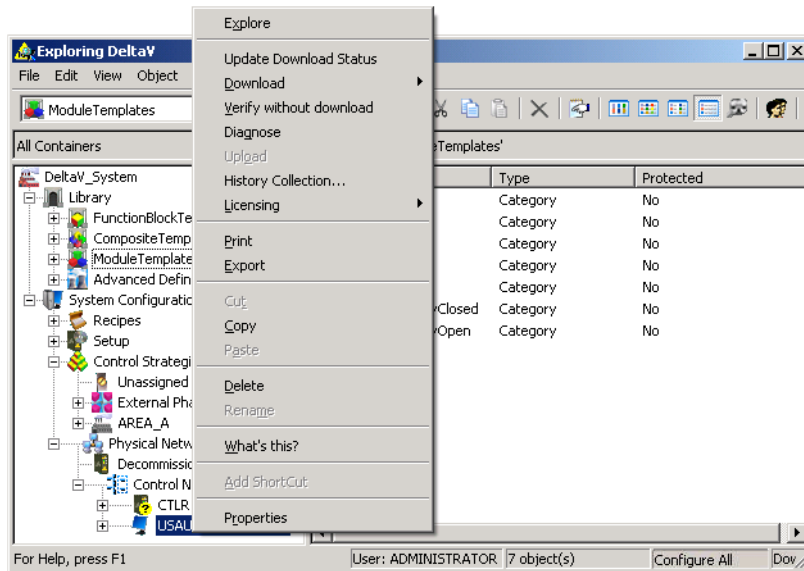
Exploring DeltaV

File Edit View Object

ModuleTemplates

All Containers

eTemplates'

DeltaV_System
Library
FunctionBlockTe
CompositeTemp
ModuleTemplate
Advanced Defin
System Configuratio
Recipes
Setup
Control Strategi
Unassigned
External Pha
AREA_A
Physical Netw
Decommissio
Control N
CTLR
USAL

| | Type | Protected |
|---|---|---|
| | Category | No |
| | Category | No |
| | Category | No |
| | Category | No |
| | Category | No |
| vClosed | Category | No |
| vOpen | Category | No |

Explore
Update Download Status
Download
Verify without download
Diagnose
Upload
History Collection...
Licensing
Print
Export
Cut
Copy
Paste
Delete
Rename
What's this?
Add ShortCut
Properties

For Help, press F1 | User: ADMINISTRATOR | 7 object(s) | Configure All | Dov